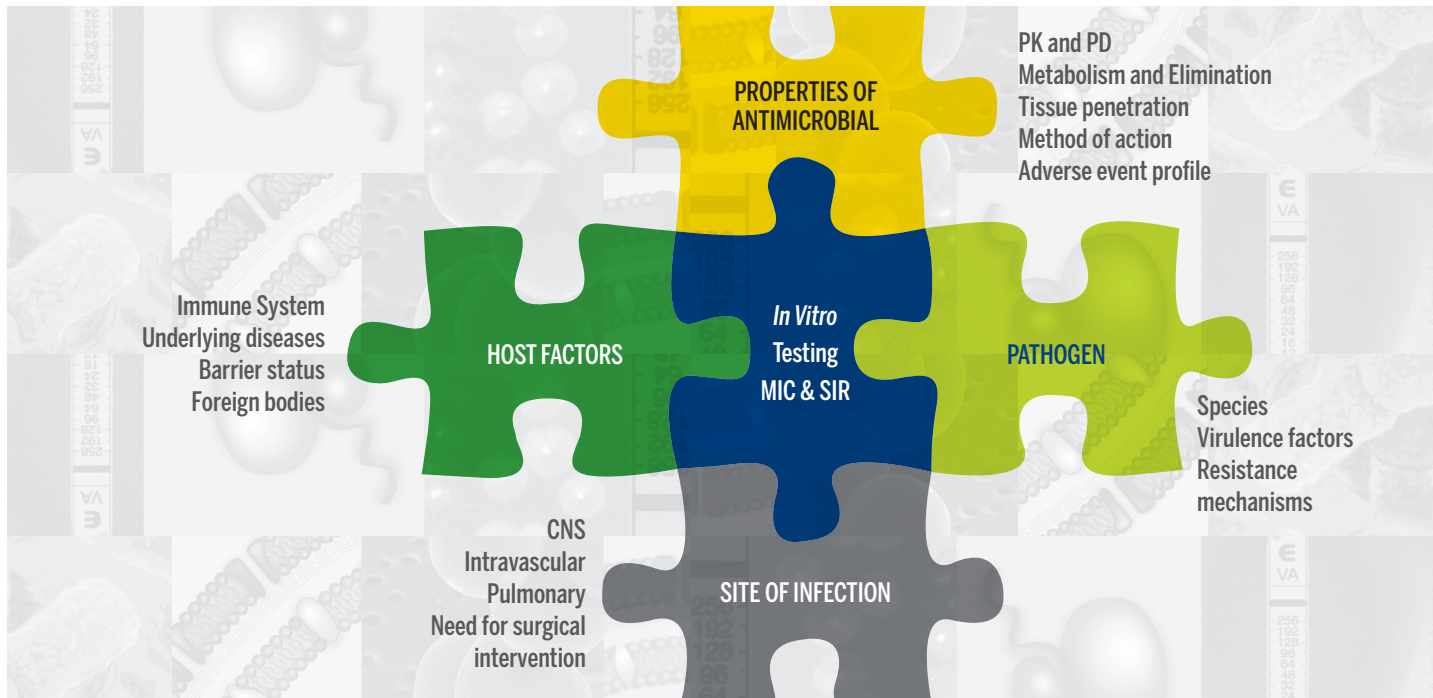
PROPERTIES OF ANTIMICROBIAL

PK and PD
Metabolism and Elimination
Tissue penetration
Method of action
Adverse event profile

Immune System
Underlying diseases
Barrier status
Foreign bodies

HOST FACTORS

In Vitro
Testing
MIC & SIR

PATHOGEN

Species
Virulence factors
Resistance mechanisms

CNS
Intravascular
Pulmonary
Need for surgical intervention

SITE OF INFECTION